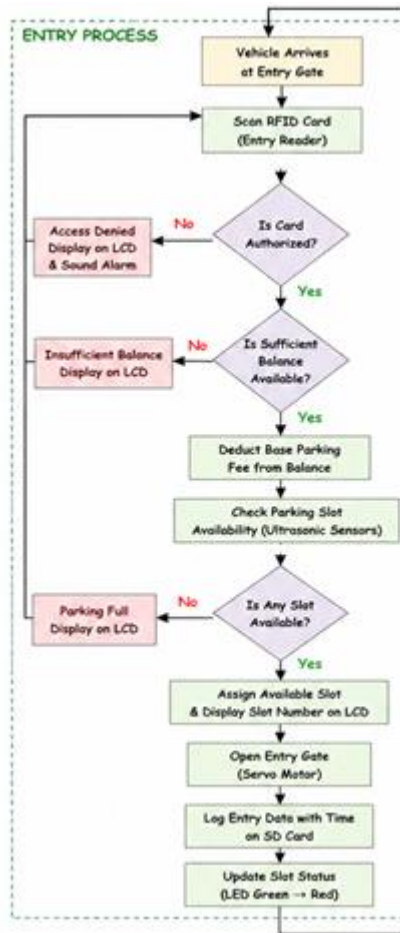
ENTRY PROCESS

Vehicle Arrives at Entry Gate

Scan RFID Card (Entry Reader)

Is Card Authorized?

No

Access Denied Display on LCD & Sound Alarm

Yes

Is Sufficient Balance Available?

No

Insufficient Balance Display on LCD

Yes

Deduct Base Parking Fee from Balance

Check Parking Slot Availability (Ultrasonic Sensors)

Is Any Slot Available?

No

Parking Full Display on LCD

Yes

Assign Available Slot & Display Slot Number on LCD

Open Entry Gate (Servo Motor)

Log Entry Data with Time on SD Card

Update Slot Status (LED Green → Red)